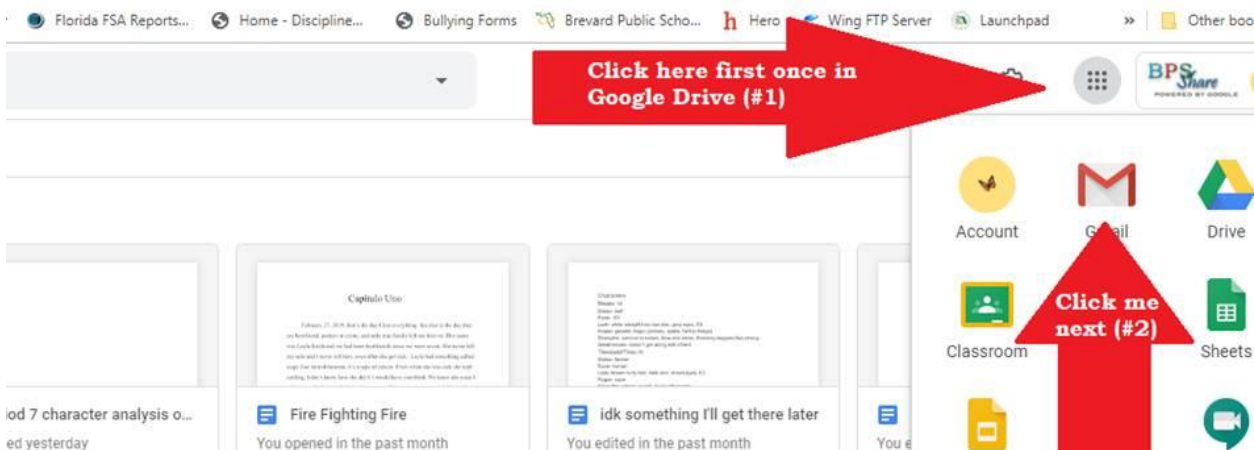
Florida FSA Reports... Home - Discipline... Bullying Forms Brevard Public Scho... Hero Wing FTP Server Launchpad » Other boo

Click here first once in Google Drive (#1)

BPS Share POWERED BY GOOGLE

Account Gmail Drive

Click me next (#2)

Classroom Sheets

Capitulo Uno

iod 7 character analysis o...
ed yesterday

Fire Fighting Fire
You opened in the past month

idk something I'll get there later
You edited in the past month

You e